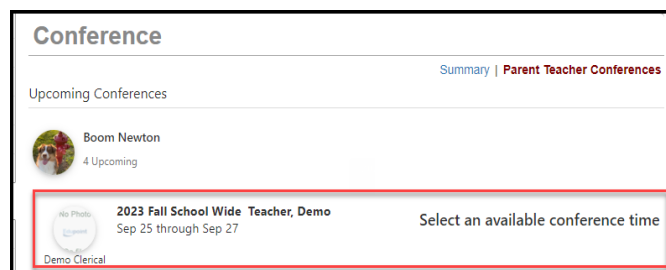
Conference

Summary | Parent Teacher Conferences

Upcoming Conferences

Boom Newton
4 Upcoming

No Photo
Demo Clerical

2023 Fall School Wide Teacher, Demo
Sep 25 through Sep 27

Select an available conference time